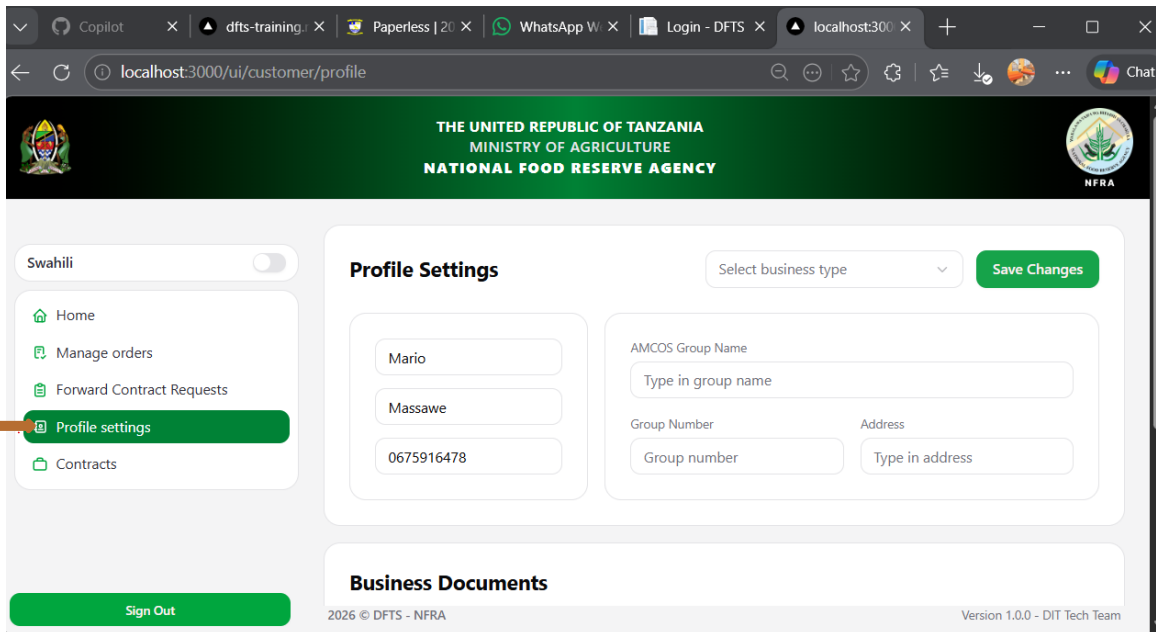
Copilot ×
dfts-training.a ×
Paperless | 20 ×
WhatsApp W ×
Login - DFTS ×
localhost:300 ×

localhost:3000/ui/customer/profile

Chat

THE UNITED REPUBLIC OF TANZANIA
MINISTRY OF AGRICULTURE
NATIONAL FOOD RESERVE AGENCY

NFRA

Swahili

Home
Manage orders
Forward Contract Requests
Profile settings
Contracts

Profile Settings

Select business type

Save Changes

Mario
Massawe
0675916478

AMCOS Group Name
Type in group name

Group Number
Group number

Address
Type in address

Business Documents

Sign Out

2026 © DFTS - NFRA

Version 1.0.0 - DIT Tech Team